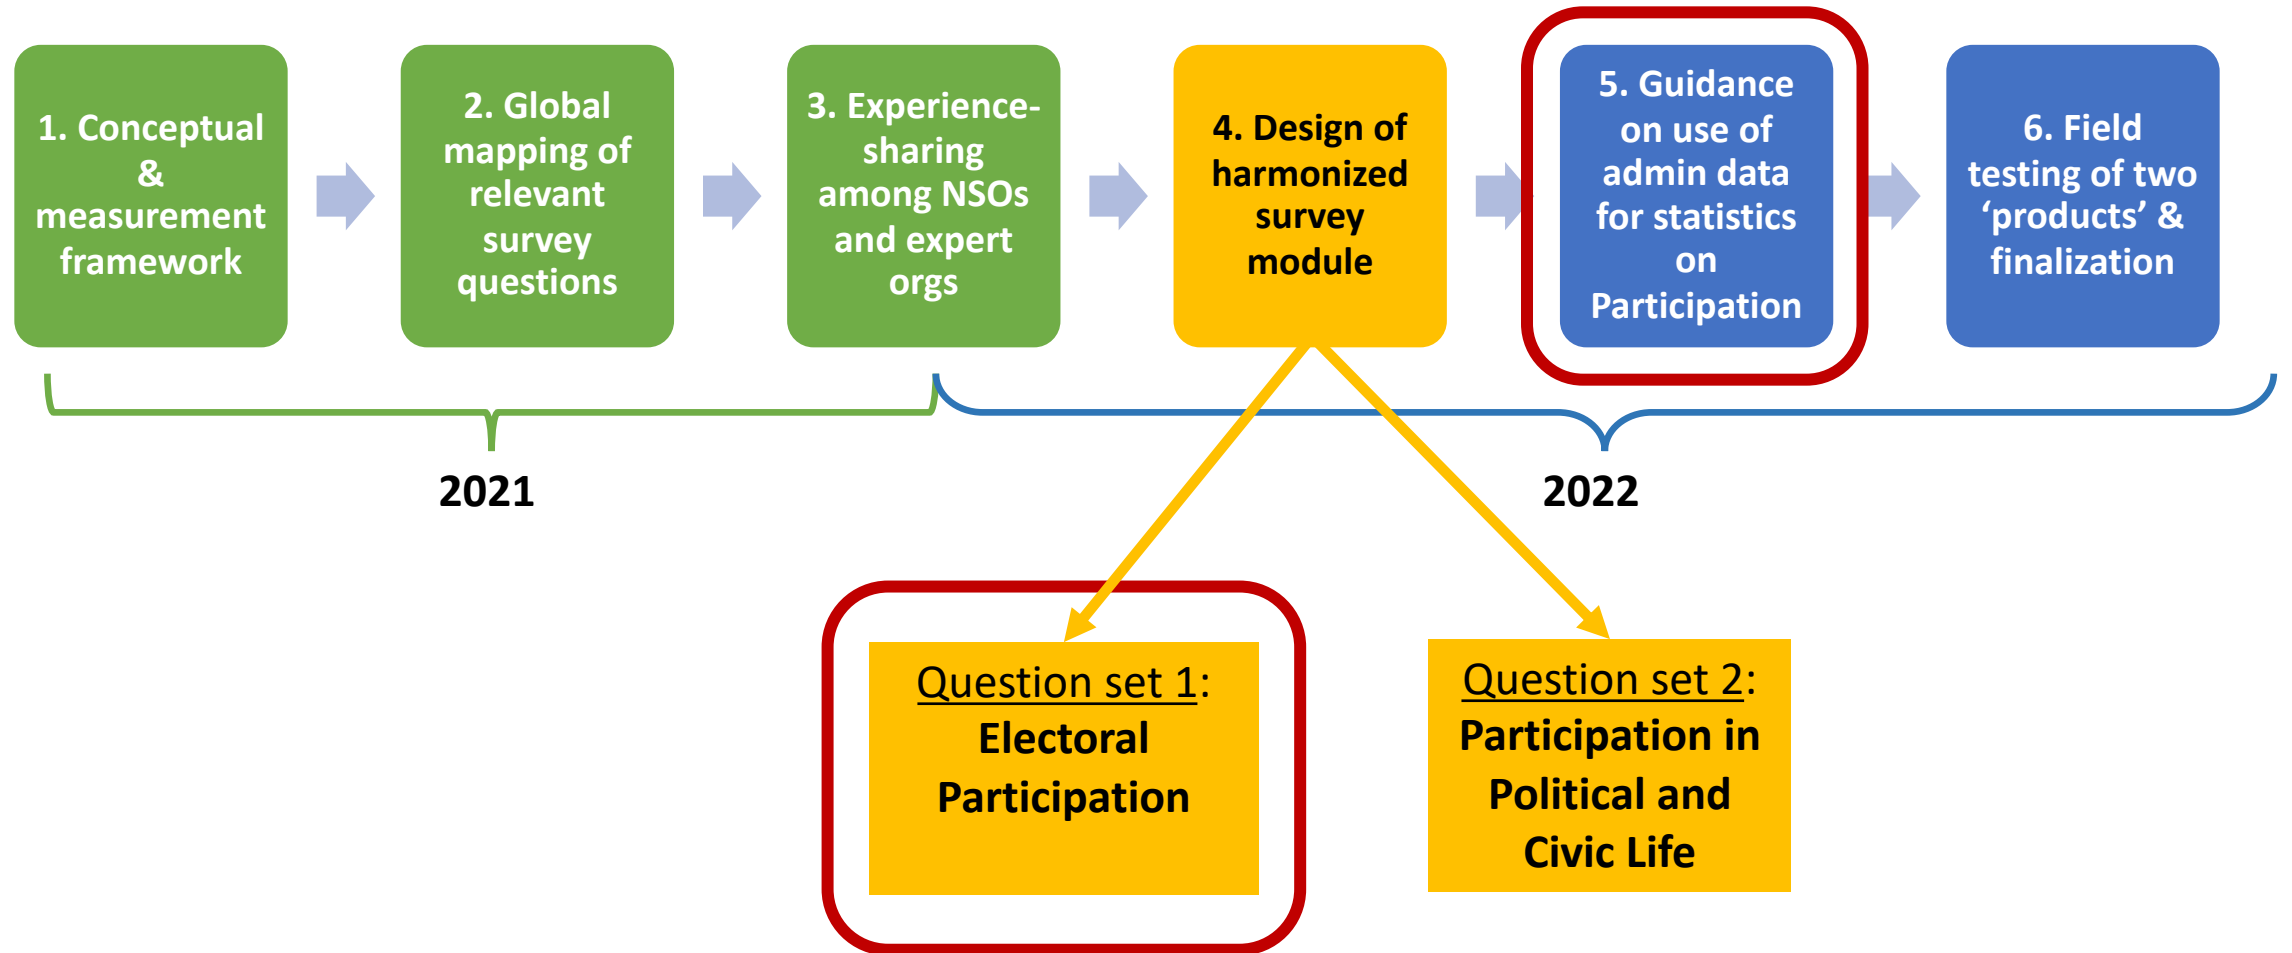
1. Conceptual & measurement framework

2. Global mapping of relevant survey questions

3. Experience-sharing among NSOs and expert orgs

4. Design of harmonized survey module

5. Guidance on use of admin data for statistics on Participation

6. Field testing of two 'products' & finalization

2021

2022

Question set 1: Electoral Participation

Question set 2: Participation in Political and Civic Life